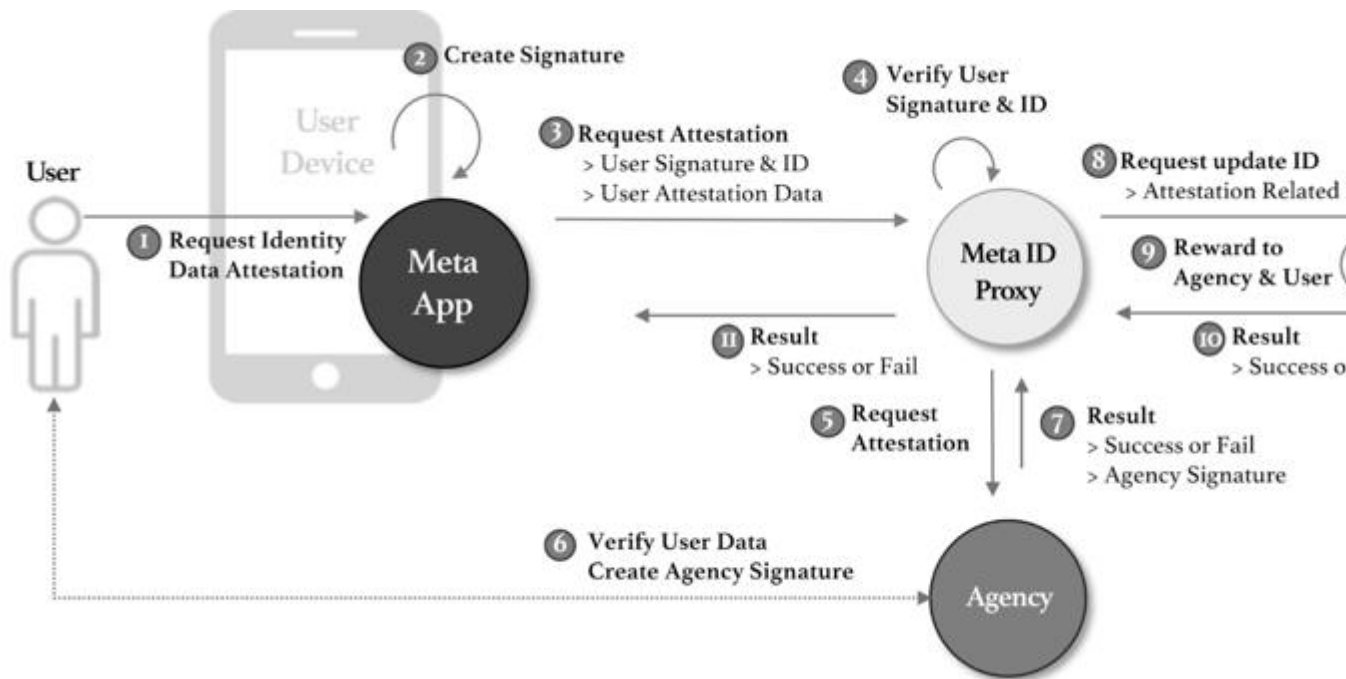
User

User Device

2 Create Signature

1 Request Identity Data Attestation

Meta App

3 Request Attestation
> User Signature & ID
> User Attestation Data

4 Verify User Signature & ID

Meta ID Proxy

8 Request update ID
> Attestation Related

9 Reward to Agency & User

10 Result
> Success o

11 Result
> Success or Fail

5 Request Attestation

7 Result
> Success or Fail
> Agency Signature

6 Verify User Data
Create Agency Signature

Agency